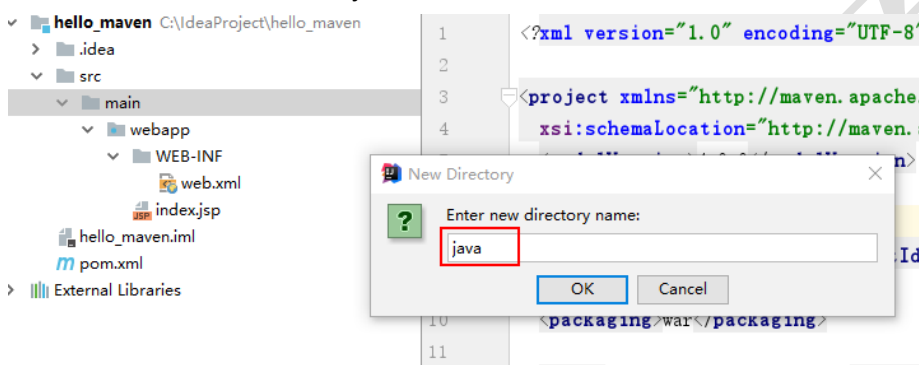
hello_maven C:\IdeaProject\hello_maven
.idea
src
main
webapp
WEB-INF
web.xml
index.jsp
hello_maven.iml
pom.xml
External Libraries

1 <?xml version="1.0" encoding="UTF-8
2
3 <project xmlns="http://maven.apache
4 xsi:schemaLocation="http://maven.
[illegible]
10 <packaging>war</packaging>
11

New Directory
Enter new directory name:
java
OK
Cancel